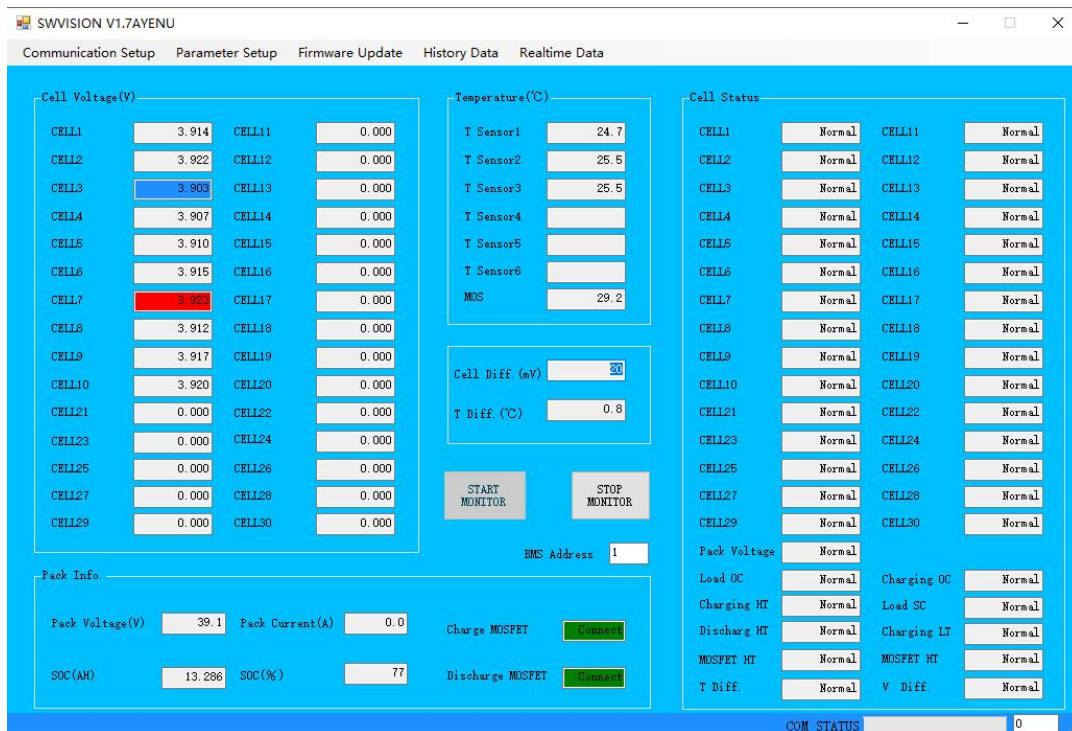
SWVISION V1.7AYENU

Communication Setup Parameter Setup Firmware Update History Data Realtime Data

Cell Voltage(V)

| | | | |
|---|---|---|---|
| CELL1 | 3.914 | CELL11 | 0.000 |
| CELL2 | 3.922 | CELL12 | 0.000 |
| CELL3 | 3.903 | CELL13 | 0.000 |
| CELL4 | 3.907 | CELL14 | 0.000 |
| CELL5 | 3.910 | CELL15 | 0.000 |
| CELL6 | 3.915 | CELL16 | 0.000 |
| CELL7 | 3.923 | CELL17 | 0.000 |
| CELL8 | 3.912 | CELL18 | 0.000 |
| CELL9 | 3.917 | CELL19 | 0.000 |
| CELL10 | 3.920 | CELL20 | 0.000 |
| CELL21 | 0.000 | CELL22 | 0.000 |
| CELL23 | 0.000 | CELL24 | 0.000 |
| CELL25 | 0.000 | CELL26 | 0.000 |
| CELL27 | 0.000 | CELL28 | 0.000 |
| CELL29 | 0.000 | CELL30 | 0.000 |

Temperature(℃)

| | |
|---|---|
| T Sensor1 | 24.7 |
| T Sensor2 | 25.5 |
| T Sensor3 | 25.5 |
| T Sensor4 | |
| T Sensor5 | |
| T Sensor6 | |
| MOS | 29.2 |

Cell Diff.(mV) 20
T Diff.(℃) 0.8

START MONITOR
STOP MONITOR

BMS Address 1

Cell Status

| | | | |
|---|---|---|---|
| CELL1 | Normal | CELL11 | Normal |
| CELL2 | Normal | CELL12 | Normal |
| CELL3 | Normal | CELL13 | Normal |
| CELL4 | Normal | CELL14 | Normal |
| CELL5 | Normal | CELL15 | Normal |
| CELL6 | Normal | CELL16 | Normal |
| CELL7 | Normal | CELL17 | Normal |
| CELL8 | Normal | CELL18 | Normal |
| CELL9 | Normal | CELL19 | Normal |
| CELL10 | Normal | CELL20 | Normal |
| CELL21 | Normal | CELL22 | Normal |
| CELL23 | Normal | CELL24 | Normal |
| CELL25 | Normal | CELL26 | Normal |
| CELL27 | Normal | CELL28 | Normal |
| CELL29 | Normal | CELL30 | Normal |
| Pack Voltage | Normal | | |
| Load OC | Normal | Charging OC | Normal |
| Charging HT | Normal | Load SC | Normal |
| Discharg HT | Normal | Charging LT | Normal |
| MOSFET HT | Normal | MOSFET HT | Normal |
| T Diff. | Normal | V Diff. | Normal |

Pack Info.

Pack Voltage(V) 39.1 Pack Current(A) 0.0
SOC(AH) 13.286 SOC(%) 77

Charge MOSFET Connect
Discharge MOSFET Connect

COM STATUS 0